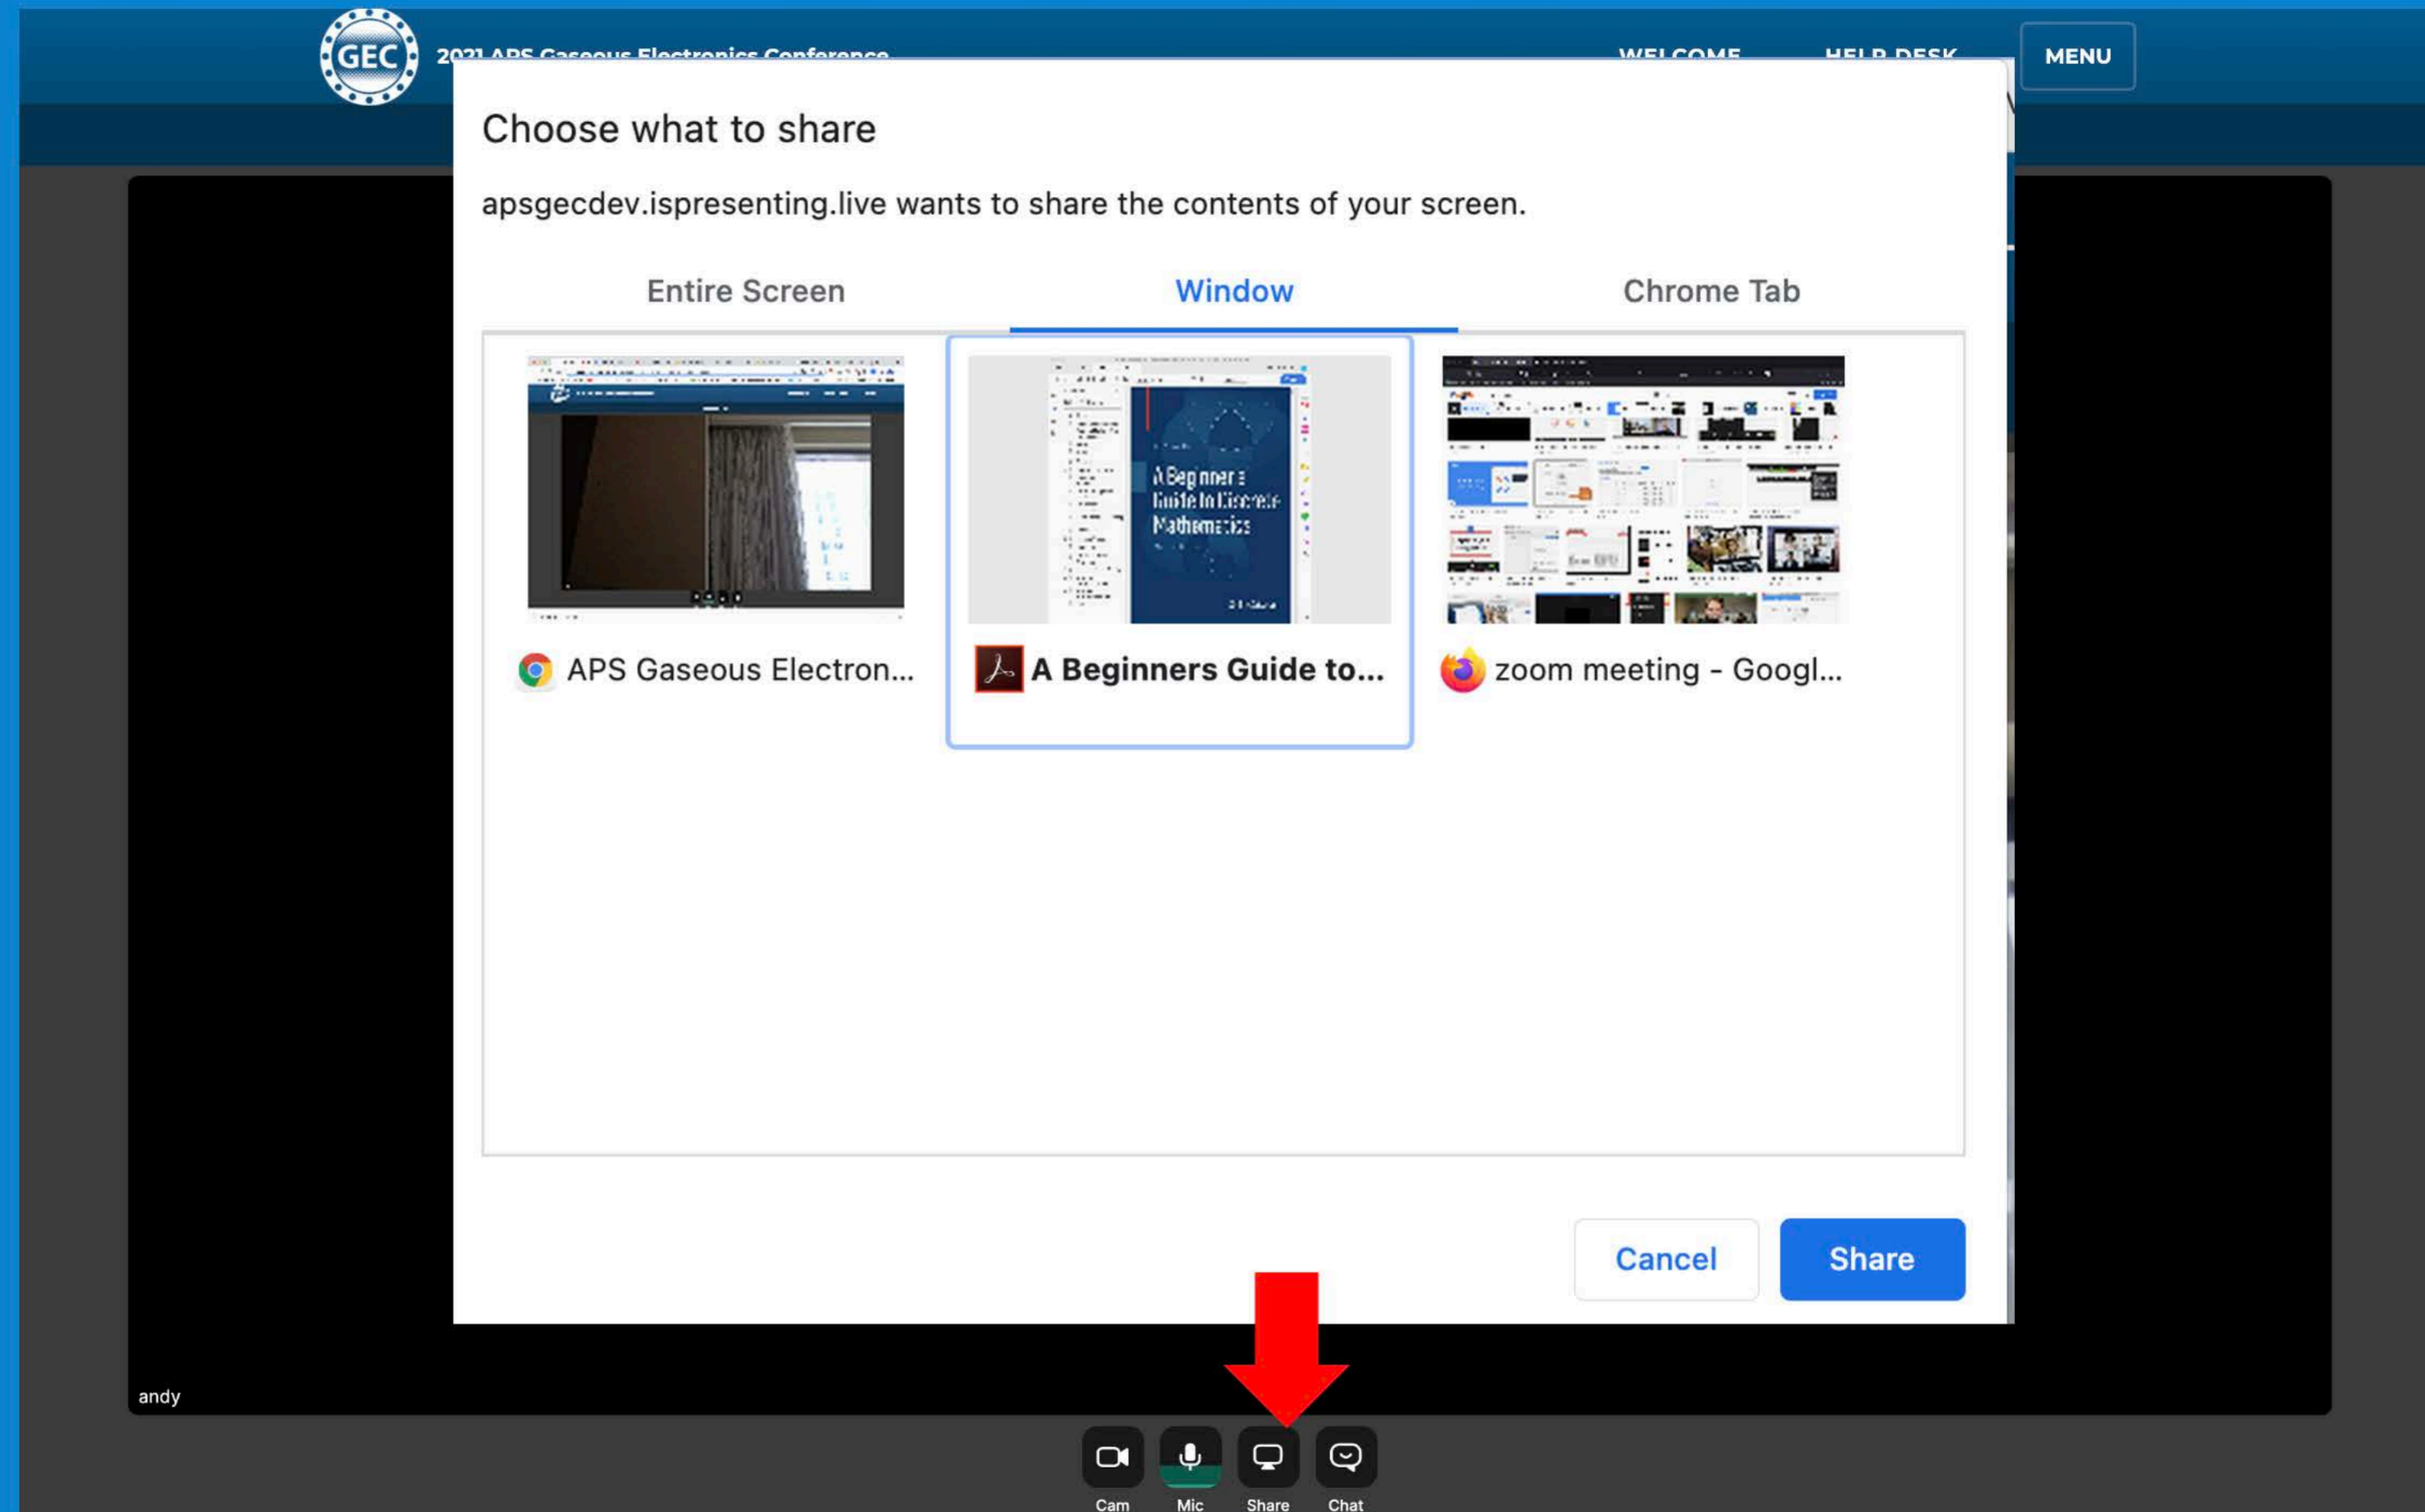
GEC
2021 APS Gaseous Electronics Conference
WELCOME
HELP DESK
MENU

Choose what to share

apsgecdev.ispresenting.live wants to share the contents of your screen.

Entire Screen
Window
Chrome Tab

APS Gaseous Electron...

A Beginners Guide to Discrete Mathematics

A Beginners Guide to...

zoom meeting - Googl...

Cancel
Share

andy

Cam
Mic
Share
Chat